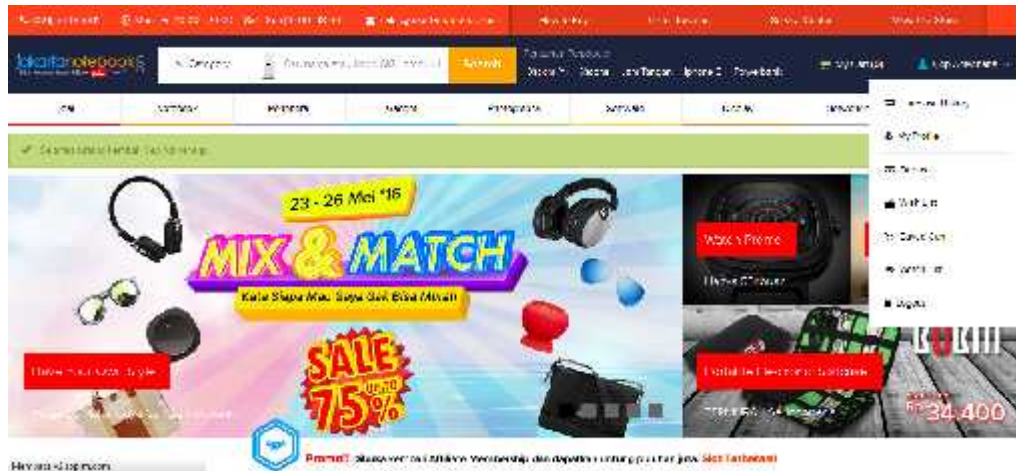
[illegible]

jakartanotebook.com

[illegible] Search

Terpopuler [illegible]

My Profile

Watch Promo

Have your own style

23 - 26 Mei '16

MIX & MATCH

Kata Siapa Mau Gaya Gak Bisa Murah

SALE Up to 75%

34.400

Promo!! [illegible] Lihat Selengkapnya